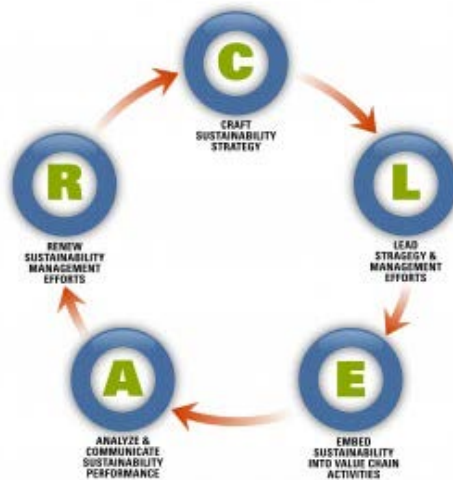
C

CRAFT SUSTAINABILITY STRATEGY

L

LEAD STRAGEGY & MANAGEMENT EFFORTS

E

EMBED SUSTAINABILITY INTO VALUE CHAIN ACTIVITIES

A

ANALYZE & COMMUNICATE SUSTAINABILITY PERFORMANCE

R

RENEW SUSTAINABILITY MANAGEMENT EFFORTS